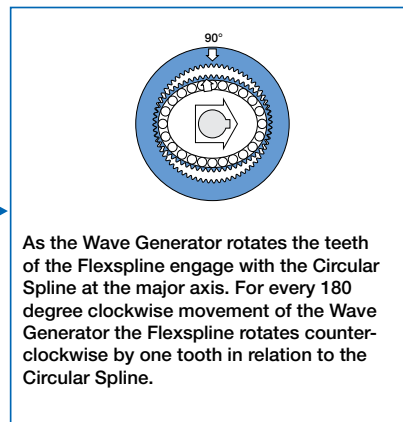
90°

As the Wave Generator rotates the teeth of the Flexspline engage with the Circular Spline at the major axis. For every 180 degree clockwise movement of the Wave Generator the Flexspline rotates counterclockwise by one tooth in relation to the Circular Spline.